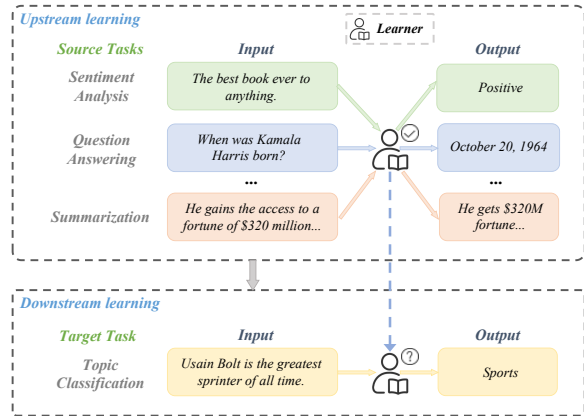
Upstream learning

Learner

Source Tasks

Input

Output

Sentiment Analysis

The best book ever to anything.

Positive

Question Answering

When was Kamala Harris born?

October 20, 1964

...

...

Summarization

He gains the access to a fortune of $320 million...

He gets $320M fortune...

Downstream learning

Target Task

Input

Output

Topic Classification

Usain Bolt is the greatest sprinter of all time.

Sports